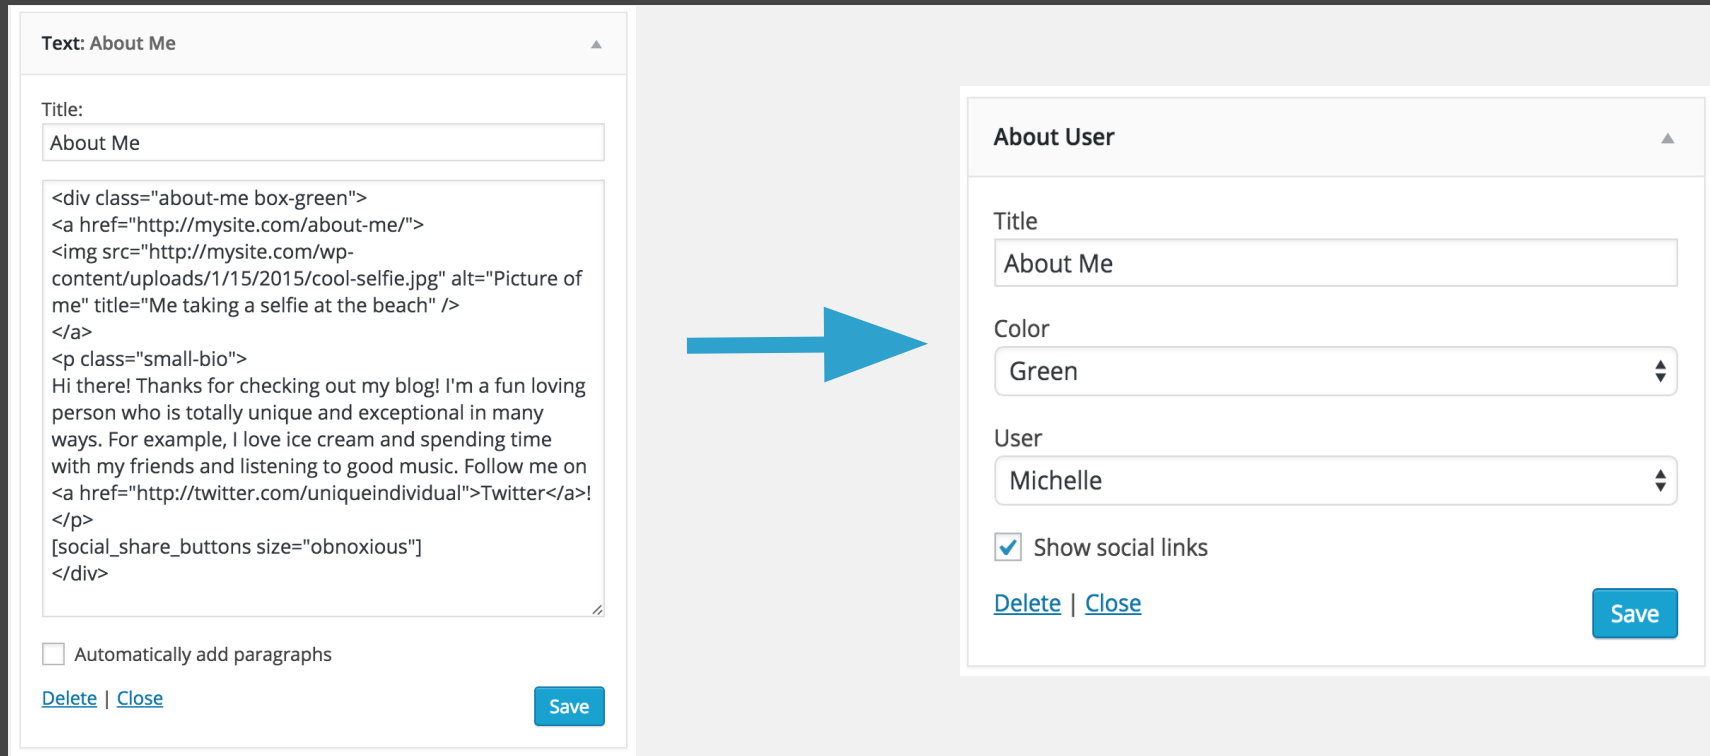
Text: About Me

Title:

About Me

<div class="about-me box-green">
<a href="http://mysite.com/about-me/">
<img src="http://mysite.com/wp-content/uploads/1/15/2015/cool-selfie.jpg" alt="Picture of me" title="Me taking a selfie at the beach" />
</a>
<p class="small-bio">
Hi there! Thanks for checking out my blog! I'm a fun loving person who is totally unique and exceptional in many ways. For example, I love ice cream and spending time with my friends and listening to good music. Follow me on <a href="http://twitter.com/uniqueindividual">Twitter</a>!
</p>
[social_share_buttons size="obnoxious"]
</div>

Automatically add paragraphs

Delete | Close

Save

About User

Title

About Me

Color

Green

User

Michelle

Show social links

Delete | Close

Save